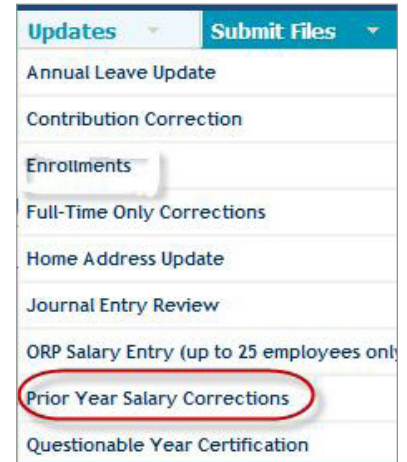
Updates
Submit Files
Annual Leave Update
Contribution Correction
Enrollments
Full-Time Only Corrections
Home Address Update
Journal Entry Review
ORP Salary Entry (up to 25 employees onl
Prior Year Salary Corrections
Questionable Year Certification